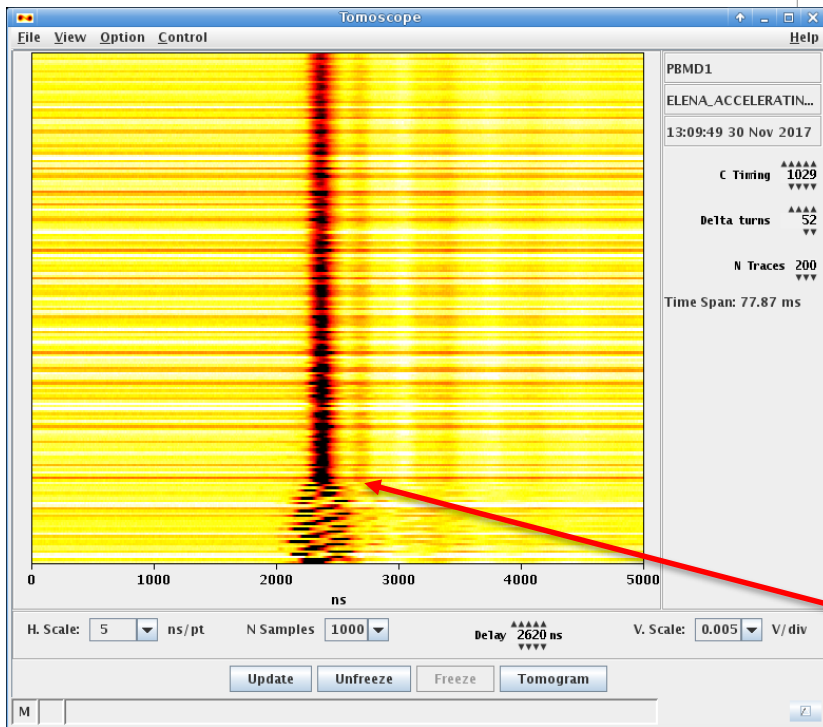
Tomoscope

File View Option Control Help

PBMD1

ELENA_ACCELERATIN...

13:09:49 30 Nov 2017

C Timing 1029

Delta turns 52

N Traces 200

Time Span: 77.87 ms

0 1000 2000 3000 4000 5000

ns

H. Scale: 5 ns/pt

N Samples 1000

Delay 2620 ns

V. Scale: 0.005 V/div

Update Unfreeze Freeze Tomogram

M